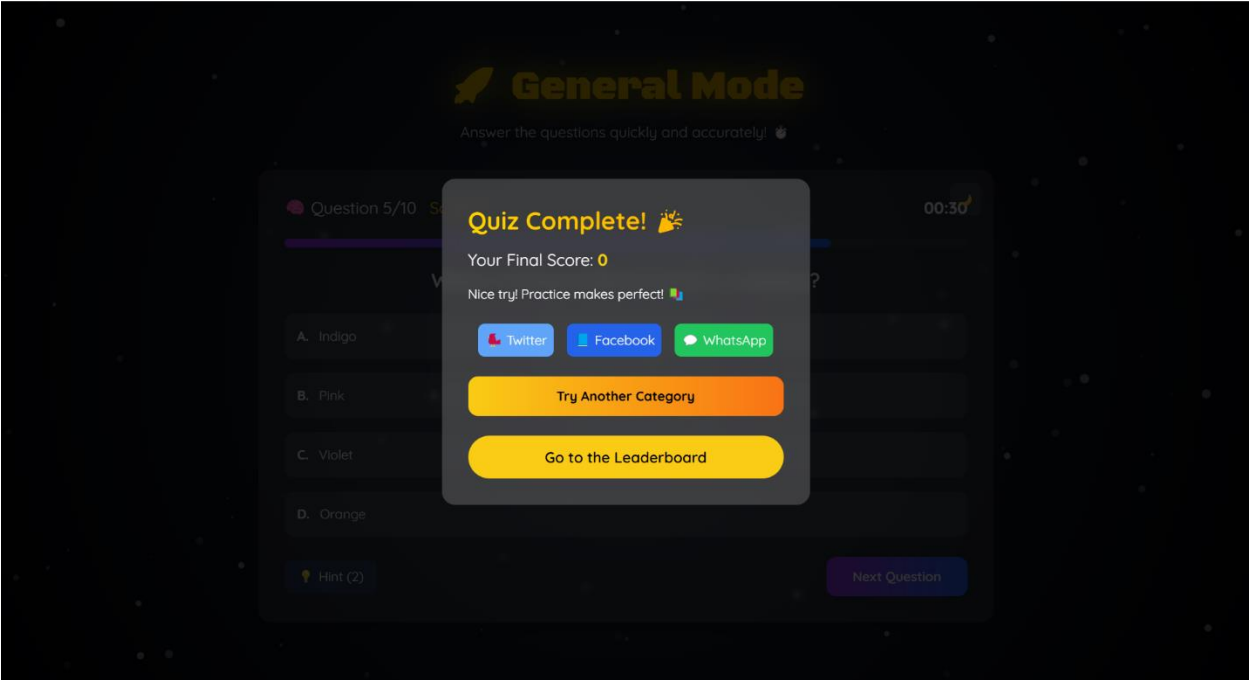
General Mode

Answer the questions quickly and accurately!

Question 5/10 S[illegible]

00:30

W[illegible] ?

A. Indigo

B. Pink

C. Violet

D. Orange

Hint (2)

Next Question

Quiz Complete!

Your Final Score: 0

Nice try! Practice makes perfect!

Twitter

Facebook

WhatsApp

Try Another Category

Go to the Leaderboard